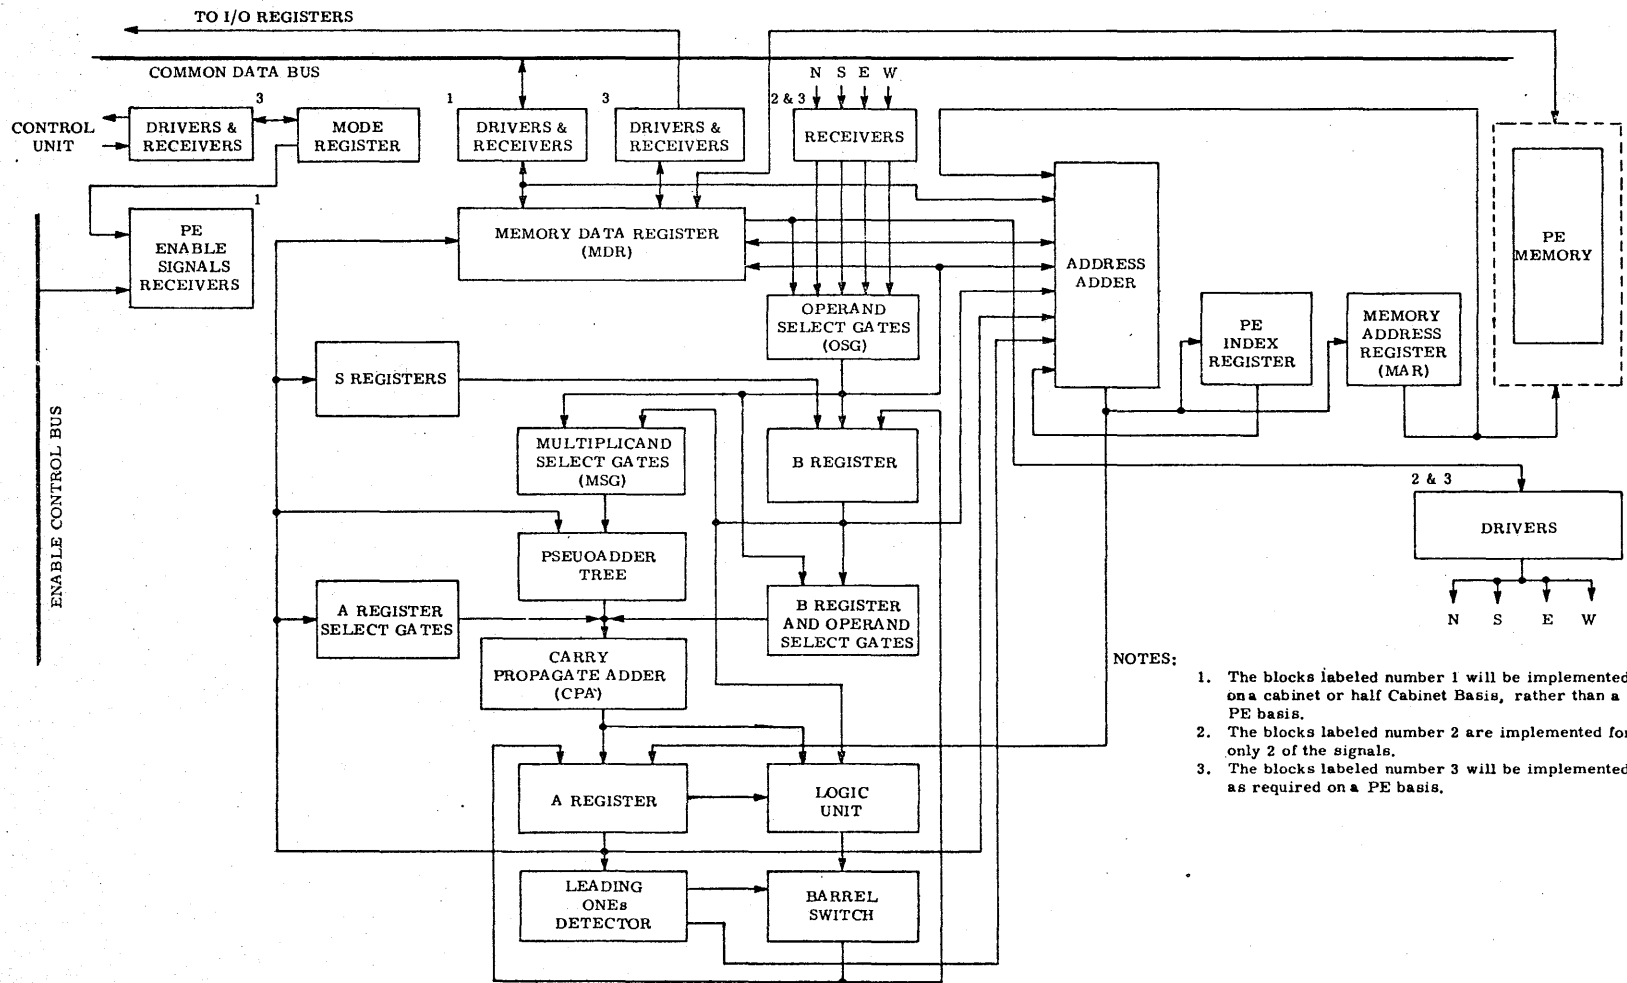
TO I/O REGISTERS

COMMON DATA BUS

CONTROL UNIT

3
DRIVERS & RECEIVERS

MODE REGISTER

1
DRIVERS & RECEIVERS

3
DRIVERS & RECEIVERS

N S E W
2 & 3
RECEIVERS

1
PE ENABLE SIGNALS RECEIVERS

MEMORY DATA REGISTER (MDR)

ADDRESS ADDER

PE MEMORY

OPERAND SELECT GATES (OSG)

PE INDEX REGISTER

MEMORY ADDRESS REGISTER (MAR)

S REGISTERS

MULTIPLICAND SELECT GATES (MSG)

B REGISTER

2 & 3
DRIVERS

N S E W

PSEUOADDER TREE

A REGISTER SELECT GATES

B REGISTER AND OPERAND SELECT GATES

CARRY PROPAGATE ADDER (CPA)

A REGISTER

LOGIC UNIT

LEADING ONEs DETECTOR

BARREL SWITCH

ENABLE CONTROL BUS

NOTES:

1. The blocks labeled number 1 will be implemented on a cabinet or half Cabinet Basis, rather than a PE basis.
2. The blocks labeled number 2 are implemented for only 2 of the signals.
3. The blocks labeled number 3 will be implemented as required on a PE basis.